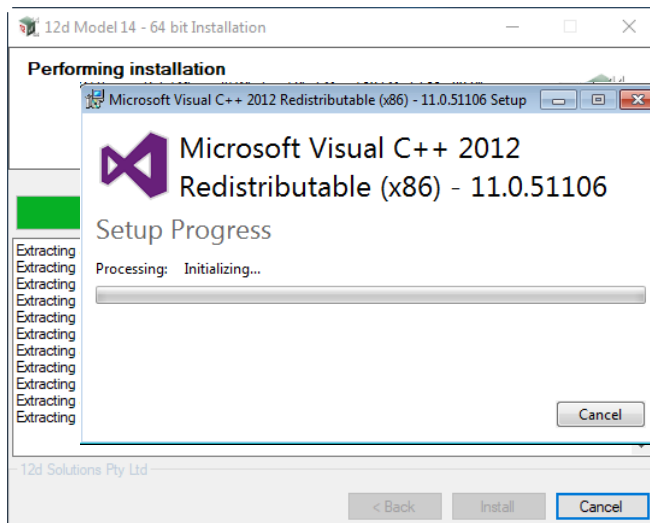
12d Model 14 - 64 bit Installation

Performing installation

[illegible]

Microsoft Visual C++ 2012 Redistributable (x86) - 11.0.51106 Setup

Microsoft Visual C++ 2012 Redistributable (x86) - 11.0.51106

Setup Progress

Processing: Initializing...

Cancel

Extracting
Extracting
Extracting
Extracting
Extracting
Extracting
Extracting
Extracting
Extracting
Extracting
Extracting

12d Solutions Pty Ltd

< Back Install Cancel